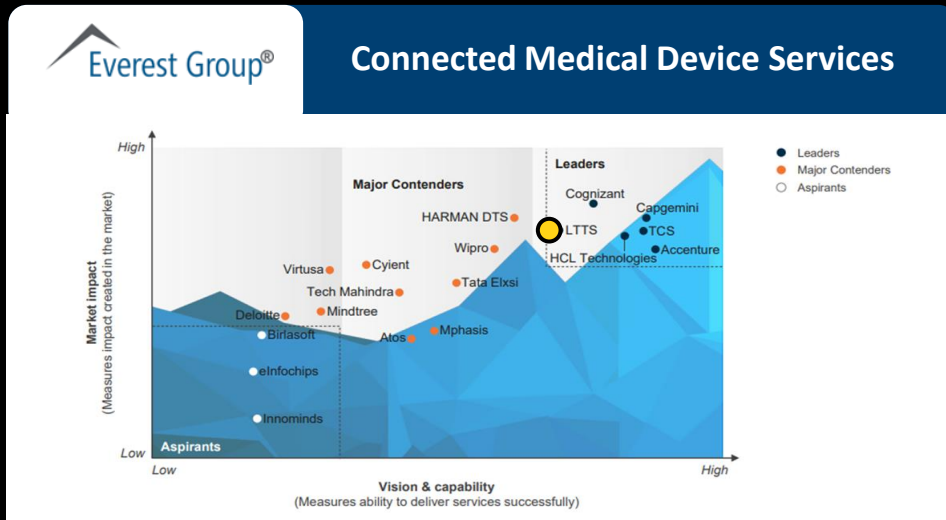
Everest Group®

Connected Medical Device Services

High

Low

Market impact
(Measures impact created in the market)

Leaders

Major Contenders

Aspirants

Cognizant
Capgemini
TCS
Accenture
LTTS
HCL Technologies
HARMAN DTS
Wipro
Cyient
Virtusa
Tech Mahindra
Tata Elxsi
Mindtree
Deloitte
Birlasoft
Atos
Mphasis
eInfochips
Innominds

Low

High

Vision & capability
(Measures ability to deliver services successfully)

Leaders
Major Contenders
Aspirants